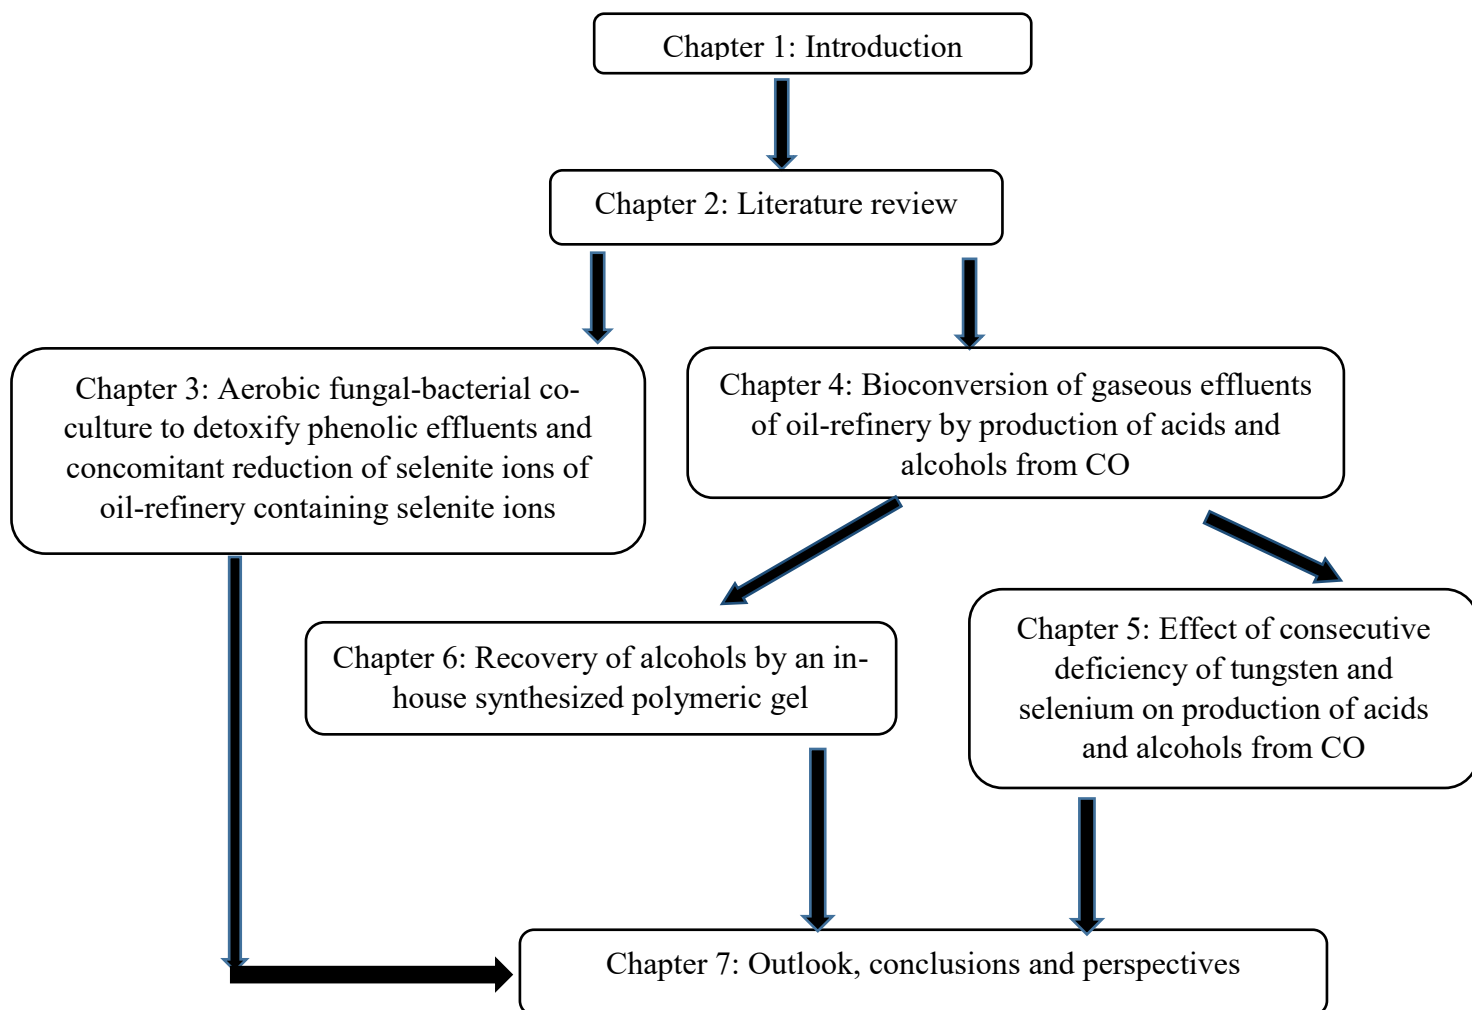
Chapter 1: Introduction

Chapter 2: Literature review

Chapter 3: Aerobic fungal-bacterial co-culture to detoxify phenolic effluents and concomitant reduction of selenite ions of oil-refinery containing selenite ions

Chapter 4: Bioconversion of gaseous effluents of oil-refinery by production of acids and alcohols from CO

Chapter 6: Recovery of alcohols by an in-house synthesized polymeric gel

Chapter 5: Effect of consecutive deficiency of tungsten and selenium on production of acids and alcohols from CO

Chapter 7: Outlook, conclusions and perspectives